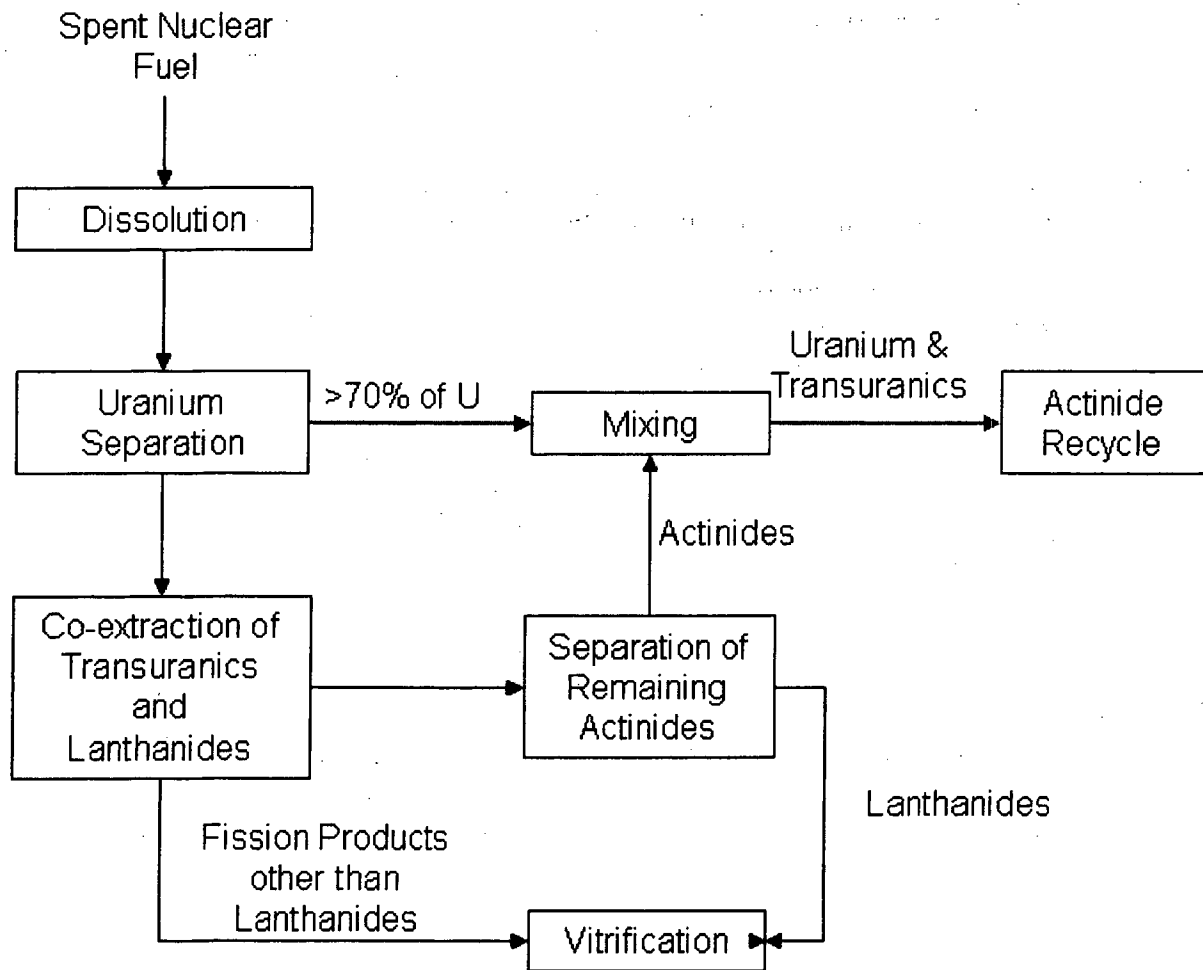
Spent Nuclear Fuel

Dissolution

Uranium Separation

>70% of U

Mixing

Uranium & Transuranics

Actinide Recycle

Actinides

Co-extraction of Transuranics and Lanthanides

Separation of Remaining Actinides

Lanthanides

Fission Products other than Lanthanides

Vitrification